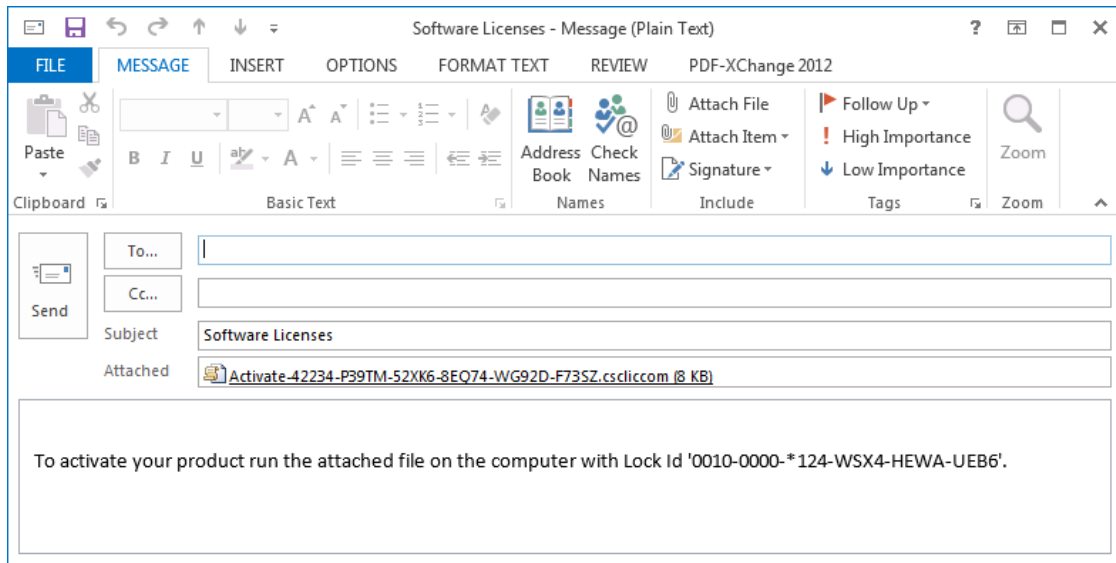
Software Licenses - Message (Plain Text)

? 

FILE MESSAGE INSERT OPTIONS FORMAT TEXT REVIEW PDF-XChange 2012

Paste
Clipboard

B I U
Basic Text

Address Book
Check Names
Names

Attach File
Attach Item
Signature
Include

Follow Up
High Importance
Low Importance
Tags

Zoom
Zoom

Send

To...

Cc...

Subject Software Licenses

Attached Activate-42234-P39TM-52XK6-8EQ74-WG92D-F73SZ.cscliccom (8 KB)

To activate your product run the attached file on the computer with Lock Id '0010-0000-*124-WSX4-HEWA-UEB6'.